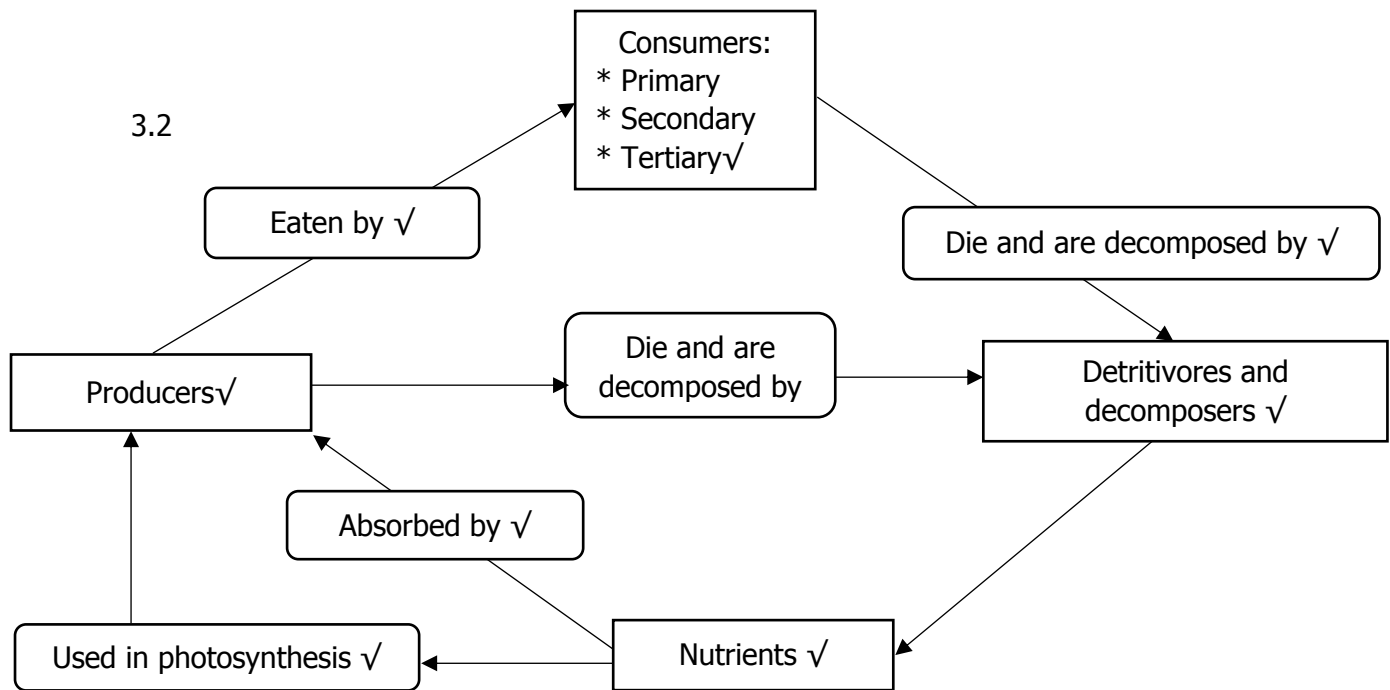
3.2

Consumers:
* Primary
* Secondary
* Tertiary√

Eaten by √

Die and are decomposed by √

Producers√

Die and are decomposed by

Detritivores and decomposers √

Absorbed by √

Used in photosynthesis √

Nutrients √